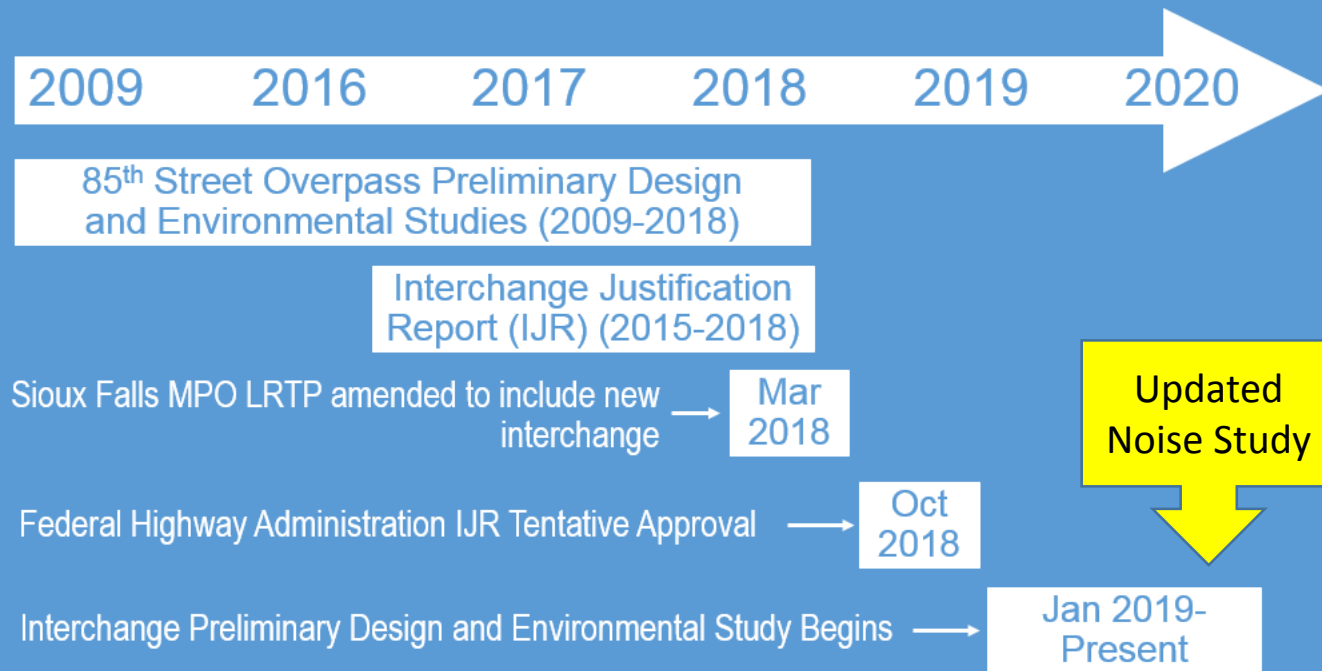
2009 2016 2017 2018 2019 2020

85$^{th}$ Street Overpass Preliminary Design and Environmental Studies (2009-2018)

Interchange Justification Report (IJR) (2015-2018)

Sioux Falls MPO LRTP amended to include new interchange

Mar 2018

Updated Noise Study

Federal Highway Administration IJR Tentative Approval

Oct 2018

Interchange Preliminary Design and Environmental Study Begins

Jan 2019-Present